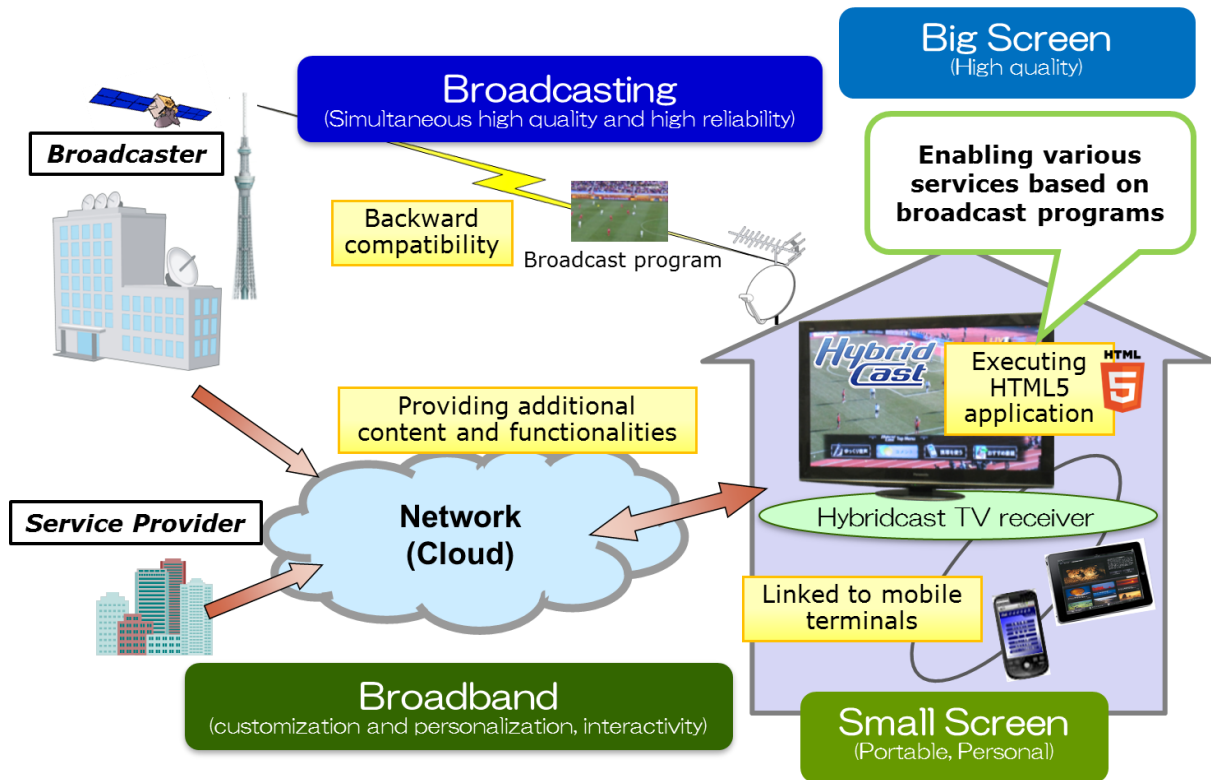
Broadcaster

Broadcasting
(Simultaneous high quality and high reliability)

Big Screen
(High quality)

Enabling various services based on broadcast programs

Backward compatibility

Broadcast program

Hybrid Cast

Executing HTML5 application

HTML 5

Providing additional content and functionalities

Service Provider

Network
(Cloud)

Hybridcast TV receiver

Linked to mobile terminals

Broadband
(customization and personalization, interactivity)

Small Screen
(Portable, Personal)